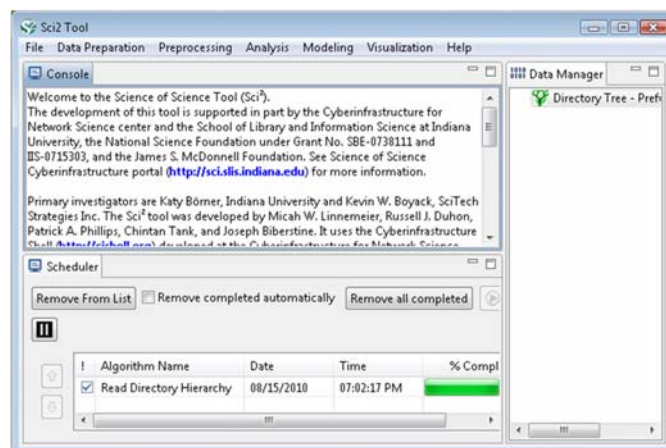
Sci2 Tool

File Data Preparation Preprocessing Analysis Modeling Visualization Help

Console

Welcome to the Science of Science Tool (Sci$^2$).
The development of this tool is supported in part by the Cyberinfrastructure for Network Science center and the School of Library and Information Science at Indiana University, the National Science Foundation under Grant No. SBE-0738111 and IIS-0715303, and the James S. McDonnell Foundation. See Science of Science Cyberinfrastructure portal (http://sci.slis.indiana.edu) for more information.

Primary investigators are Katy Börner, Indiana University and Kevin W. Boyack, SciTech Strategies Inc. The Sci$^2$ tool was developed by Micah W. Linnemeier, Russell J. Duhon, Patrick A. Phillips, Chintan Tank, and Joseph Biberstine. It uses the Cyberinfrastructure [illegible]

Data Manager

Directory Tree - Pref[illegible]

Scheduler

Remove From List Remove completed automatically Remove all completed

| ! | Algorithm Name | Date | Time | % Compl |
|---|---|---|---|---|
| ☑ | Read Directory Hierarchy | 08/15/2010 | 07:02:17 PM | |